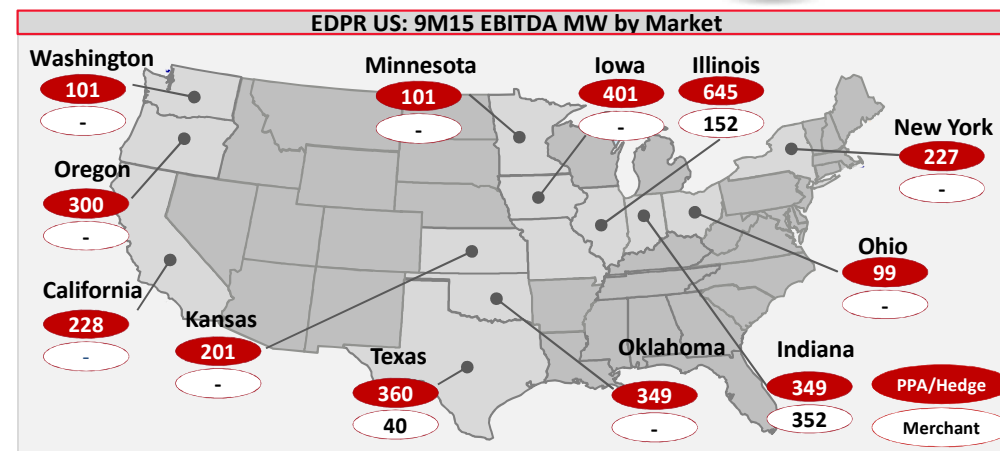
EDPR US: 9M15 EBITDA MW by Market

Washington
101
-

Minnesota
101
-

Iowa
401
-

Illinois
645
152

New York
227
-

Oregon
300
-

Ohio
99
-

California
228
-

Kansas
201
-

Texas
360
40

Oklahoma
349
-

Indiana
349
352

PPA/Hedge
Merchant